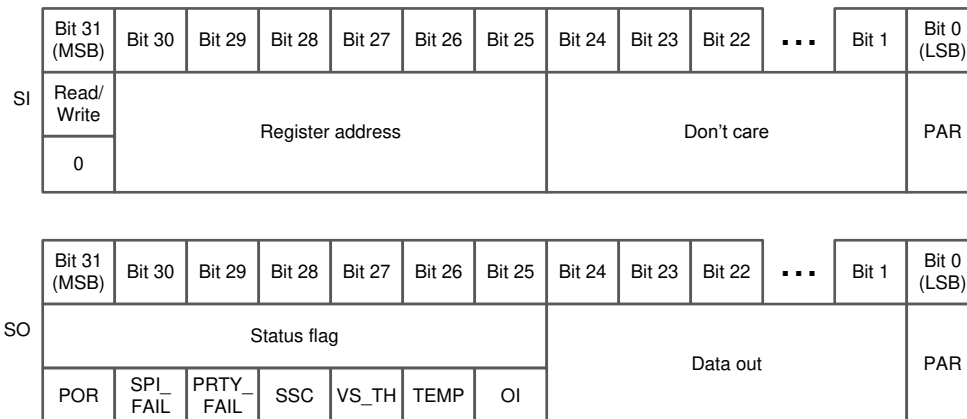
SI

| Bit 31 (MSB) | Bit 30 | Bit 29 | Bit 28 | Bit 27 | Bit 26 | Bit 25 | Bit 24 | Bit 23 | Bit 22 | ... | Bit 1 | Bit 0 (LSB) |
|---|---|---|---|---|---|---|---|---|---|---|---|---|
| Read/ Write | Register address | | | | | | Don't care | | | | | PAR |
| 0 | | | | | | | | | | | | |

SO

| Bit 31 (MSB) | Bit 30 | Bit 29 | Bit 28 | Bit 27 | Bit 26 | Bit 25 | Bit 24 | Bit 23 | Bit 22 | ... | Bit 1 | Bit 0 (LSB) |
|---|---|---|---|---|---|---|---|---|---|---|---|---|
| Status flag | | | | | | | Data out | | | | | PAR |
| POR | SPI_ FAIL | PRTY_ FAIL | SSC | VS_TH | TEMP | OI | | | | | | |